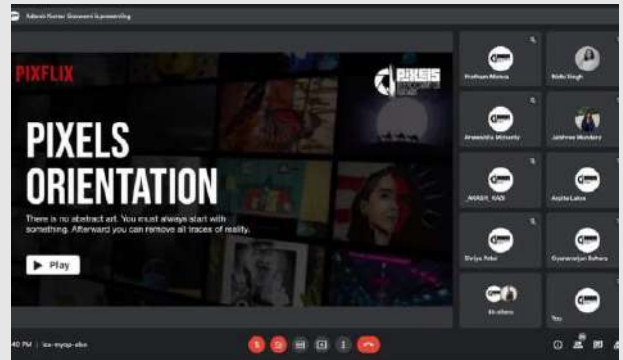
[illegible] is presenting

PIXFLIX

PIXELS

PIXELS ORIENTATION

There is no abstract art. You must always start with something. Afterward you can remove all traces of reality.

Play

Pratham Mishra
Nidhi Singh
Anwesha Mohanty
Jashree Mundara
_NAKSH_KADI
Arpita Lakra
Divya Patel
Gyanaranjan Behera
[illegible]
You

40 PM | ice-myqp-abo